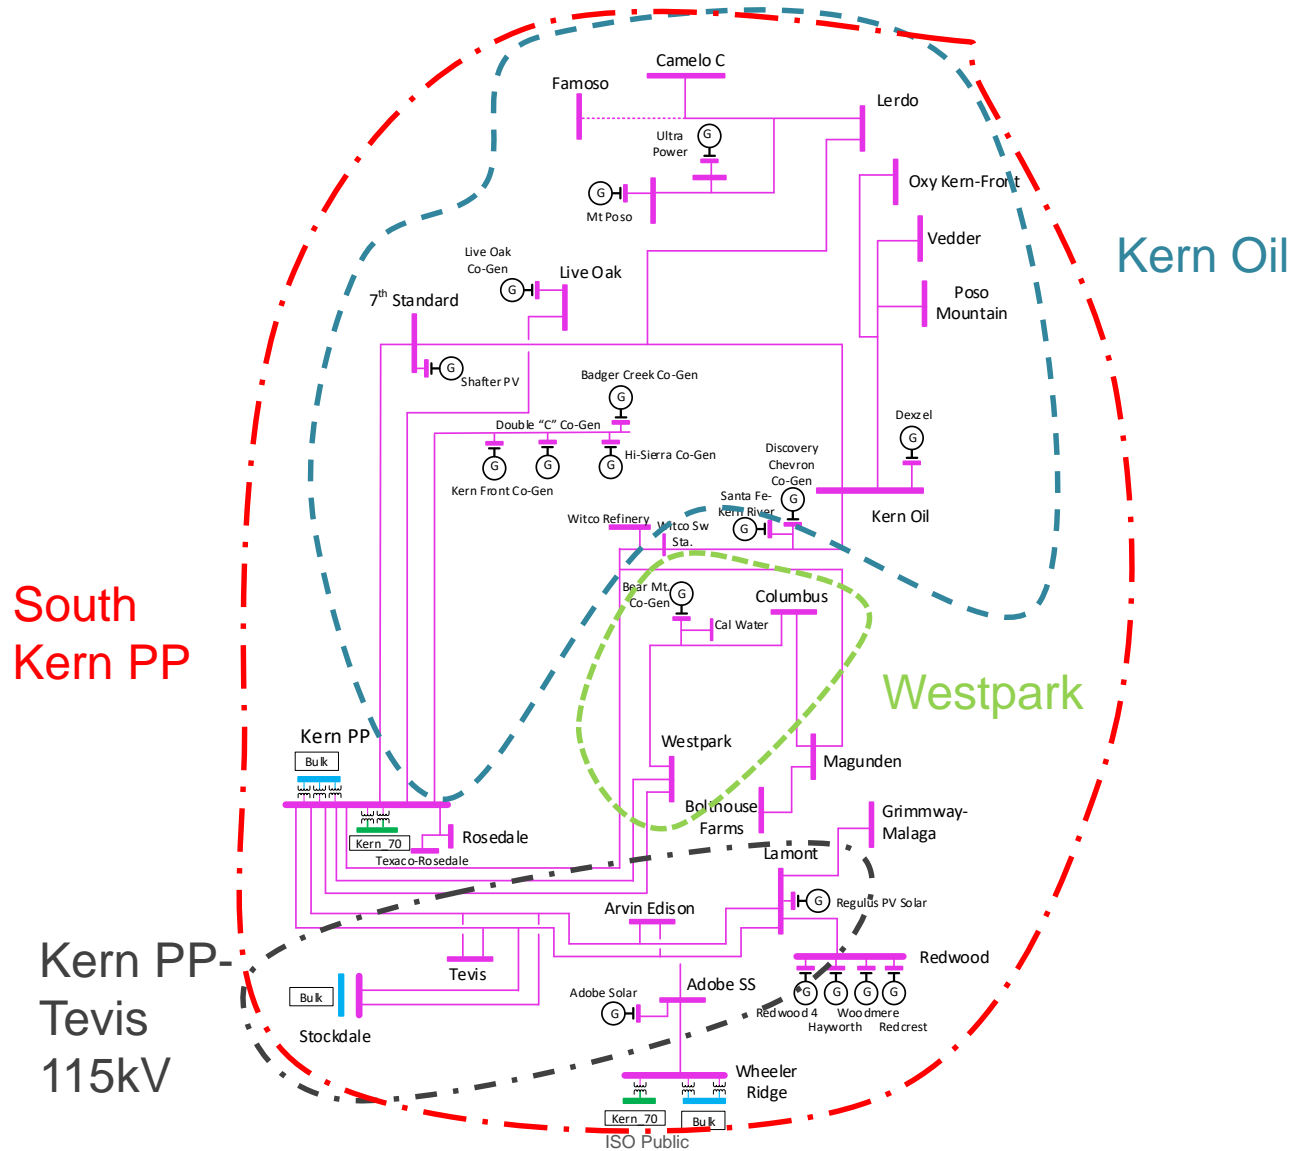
Camelo C
Famoso
Lerdo
Ultra Power
G
G
Mt Poso
Oxy Kern-Front
Vedder
Kern Oil
Live Oak Co-Gen
G
Live Oak
Poso Mountain
$7^{th}$ Standard
G
Shafter PV
Badger Creek Co-Gen
G
Double "C" Co-Gen
G
G
G
Hi-Sierra Co-Gen
Kern Front Co-Gen
Dexzel
G
Discovery Chevron Co-Gen
G
Santa Fe-Kern River
G
Kern Oil
Witco Refinery
Witco Sw Sta.
South Kern PP
Bear Mt. Co-Gen
G
Columbus
Cal Water
Westpark
Westpark
Magunden
Kern PP
Bulk
Bolthouse Farms
Grimmway-Malaga
Kern_70
Rosedale
Texaco-Rosedale
Lamont
G
Regulus PV Solar
Arvin Edison
Kern PP-Tevis 115kV
Tevis
Redwood
Bulk
Stockdale
Adobe Solar
G
Adobe SS
G
G
G
G
Redwood 4
Woodmere
Hayworth
Redcrest
Wheeler Ridge
Kern_70
Bulk
ISO Public